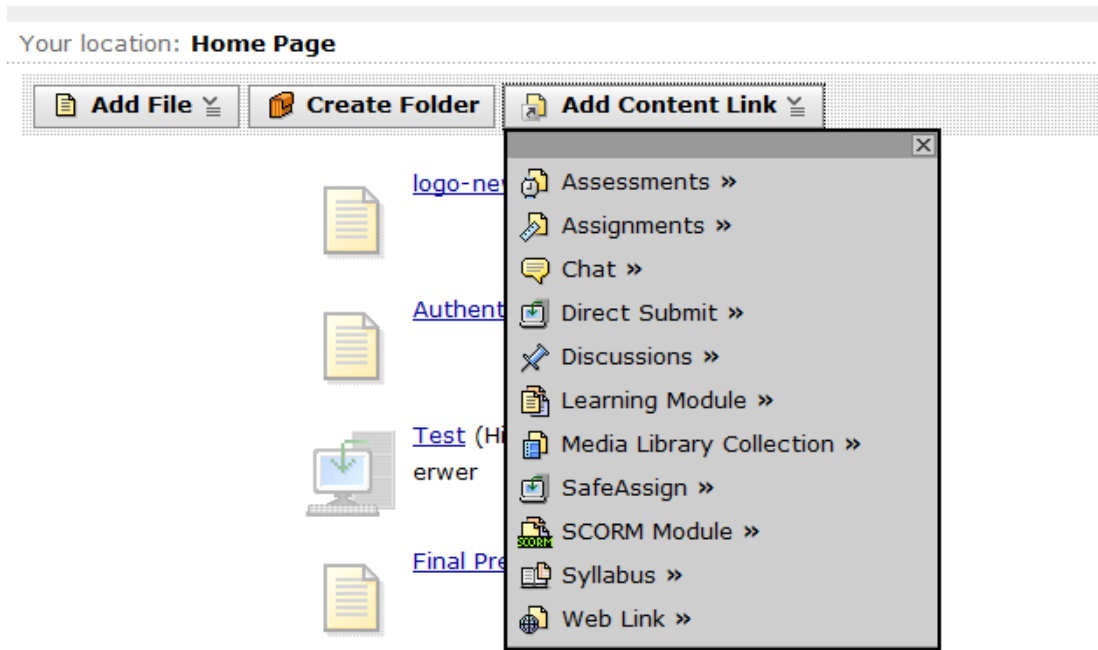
Your location: **Home Page**

Add File

Create Folder

Add Content Link

Assessments »

Assignments »

Chat »

Direct Submit »

Discussions »

Learning Module »

Media Library Collection »

SafeAssign »

SCORM Module »

Syllabus »

Web Link »

SCORM

logo-ne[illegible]

Authent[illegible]

Test (Hi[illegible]

erwer

Final Pre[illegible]